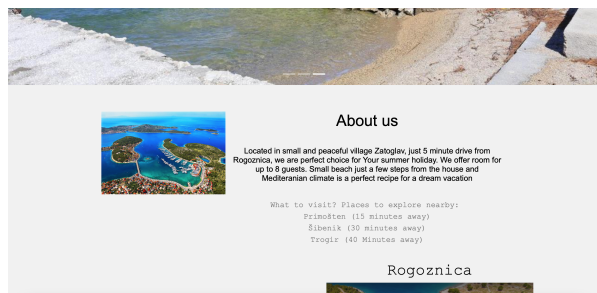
About us

Located in small and peaceful village Zatoglav, just 5 minute drive from Rogoznica, we are perfect choice for Your summer holiday. We offer room for up to 8 guests. Small beach just a few steps from the house and Mediteranian climate is a perfect recipe for a dream vacation

What to visit? Places to explore nearby:
Primošten (15 minutes away)
Šibenik (30 minutes away)
Trogir (40 Minutes away)

Rogoznica